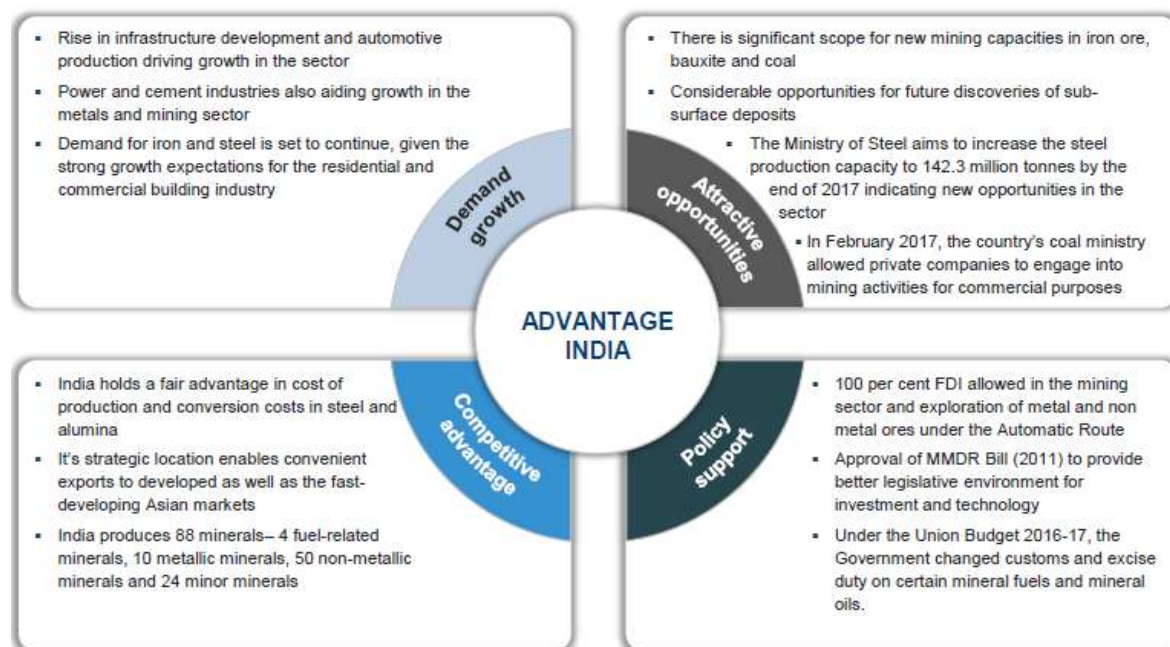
- Rise in infrastructure development and automotive production driving growth in the sector
- Power and cement industries also aiding growth in the metals and mining sector
- Demand for iron and steel is set to continue, given the strong growth expectations for the residential and commercial building industry

Demand growth

- There is significant scope for new mining capacities in iron ore, bauxite and coal
- Considerable opportunities for future discoveries of sub-surface deposits
- The Ministry of Steel aims to increase the steel production capacity to 142.3 million tonnes by the end of 2017 indicating new opportunities in the sector
- In February 2017, the country's coal ministry allowed private companies to engage into mining activities for commercial purposes

Attractive opportunities

ADVANTAGE INDIA

- India holds a fair advantage in cost of production and conversion costs in steel and alumina
- It's strategic location enables convenient exports to developed as well as the fast-developing Asian markets
- India produces 88 minerals– 4 fuel-related minerals, 10 metallic minerals, 50 non-metallic minerals and 24 minor minerals

Competitive advantage

Policy support

- 100 per cent FDI allowed in the mining sector and exploration of metal and non metal ores under the Automatic Route
- Approval of MMDR Bill (2011) to provide better legislative environment for investment and technology
- Under the Union Budget 2016-17, the Government changed customs and excise duty on certain mineral fuels and mineral oils.